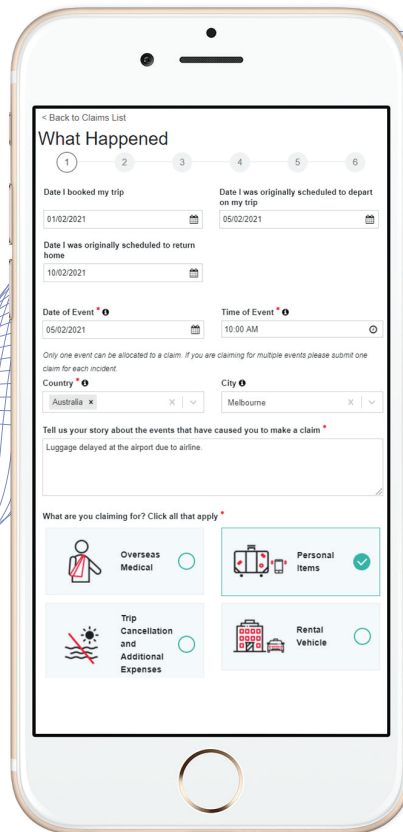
< Back to Claims List

What Happened

1 2 3 4 5 6

Date I booked my trip
01/02/2021

Date I was originally scheduled to depart on my trip
05/02/2021

Date I was originally scheduled to return home
10/02/2021

Date of Event *
05/02/2021

Time of Event *
10:00 AM

Only one event can be allocated to a claim. If you are claiming for multiple events please submit one claim for each incident.

Country *
Australia ×

City
Melbourne

Tell us your story about the events that have caused you to make a claim *
Luggage delayed at the airport due to airline.

What are you claiming for? Click all that apply *

Overseas Medical

Personal Items

Trip Cancellation and Additional Expenses

Rental Vehicle